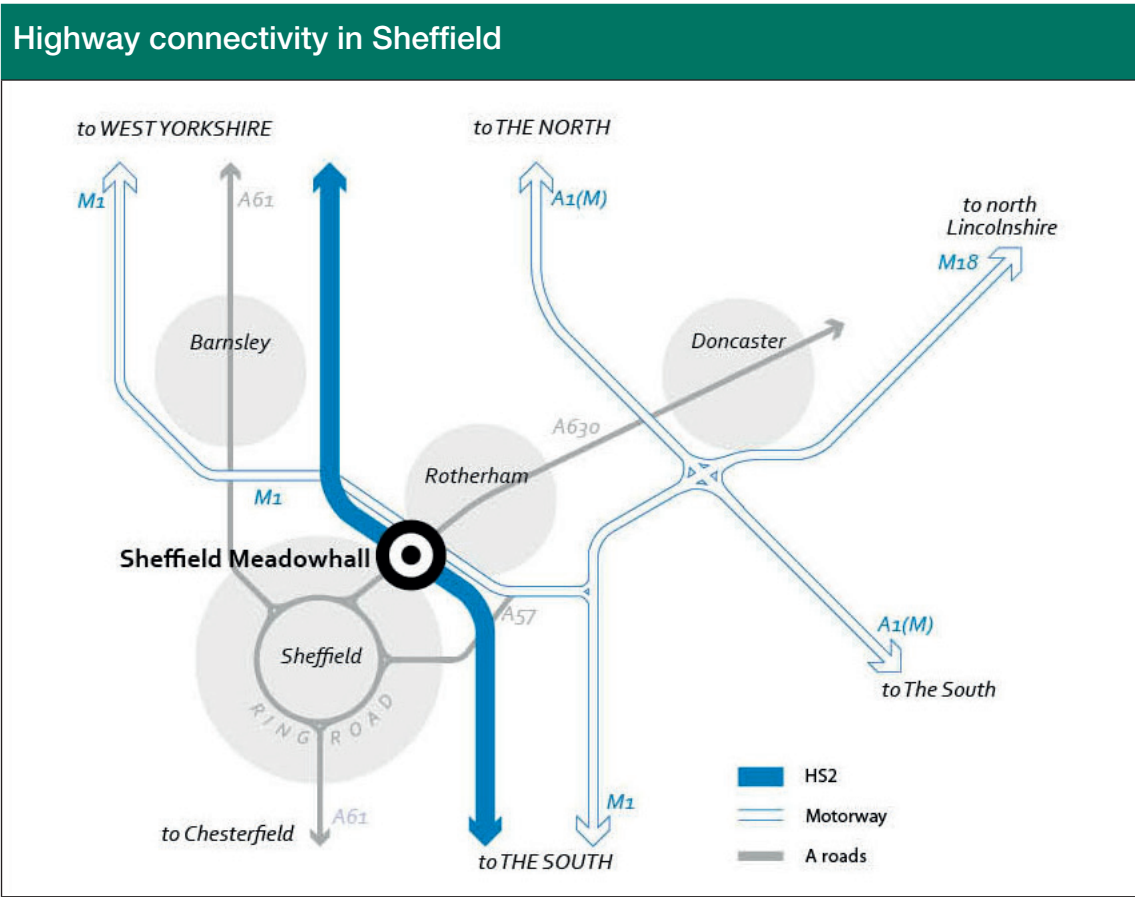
Highway connectivity in Sheffield

to WEST YORKSHIRE

to THE NORTH

M1

A61

A1(M)

to north Lincolnshire

M18

Barnsley

Doncaster

A630

Rotherham

M1

Sheffield Meadowhall

A57

Sheffield

RING ROAD

A1(M)

to The South

HS2

Motorway

A roads

M1

A61

to Chesterfield

to THE SOUTH